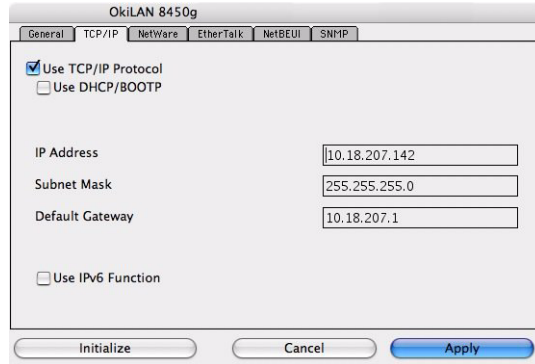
OkiLAN 8450g

General TCP/IP NetWare EtherTalk NetBEUI SNMP

Use TCP/IP Protocol
Use DHCP/BOOTP

IP Address 10.18.207.142
Subnet Mask 255.255.255.0
Default Gateway 10.18.207.1

Use IPv6 Function

Initialize Cancel Apply